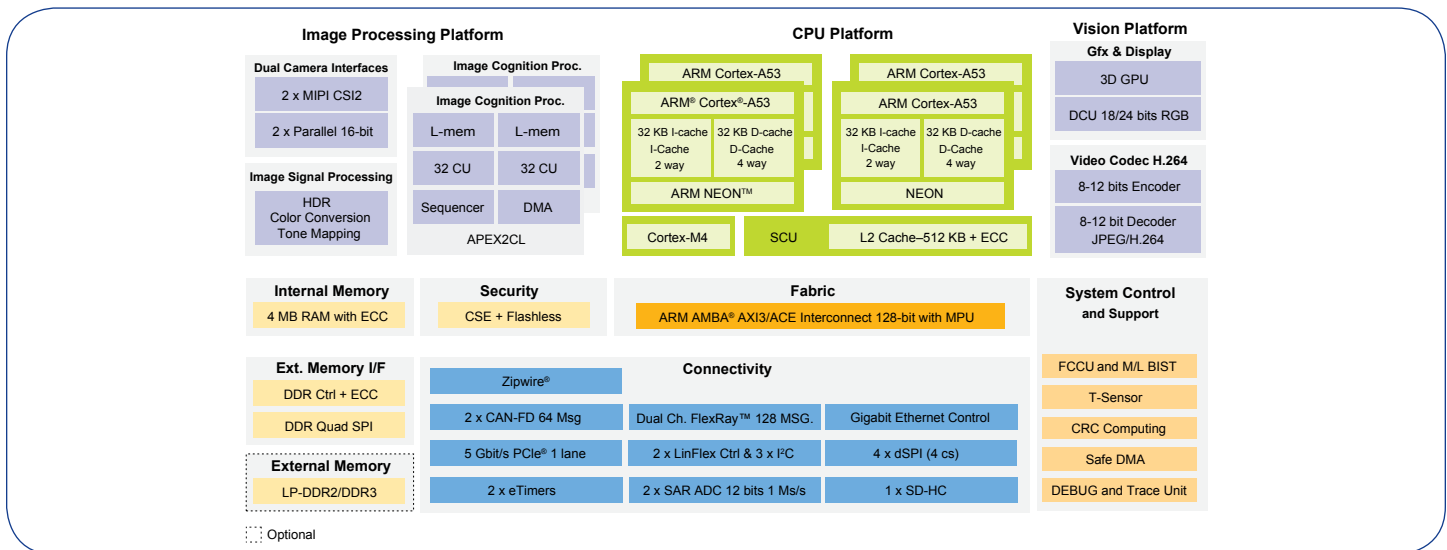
Image Processing Platform

Dual Camera Interfaces
2 x MIPI CSI2
2 x Parallel 16-bit

Image Signal Processing
HDR
Color Conversion
Tone Mapping

Image Cognition Proc.
Image Cognition Proc.
L-mem
L-mem
32 CU
32 CU
Sequencer
DMA
APEX2CL

CPU Platform

ARM Cortex-A53
ARM® Cortex®-A53
32 KB I-cache
I-Cache
2 way
32 KB D-cache
D-Cache
4 way
ARM NEON™

ARM Cortex-A53
ARM Cortex-A53
32 KB I-cache
I-Cache
2 way
32 KB D-cache
D-Cache
4 way
NEON

Cortex-M4
SCU
L2 Cache–512 KB + ECC

Vision Platform
Gfx & Display
3D GPU
DCU 18/24 bits RGB

Video Codec H.264
8-12 bits Encoder
8-12 bit Decoder
JPEG/H.264

Internal Memory
4 MB RAM with ECC

Security
CSE + Flashless

Fabric
ARM AMBA® AXI3/ACE Interconnect 128-bit with MPU

System Control and Support
FCCU and M/L BIST
T-Sensor
CRC Computing
Safe DMA
DEBUG and Trace Unit

Ext. Memory I/F
DDR Ctrl + ECC
DDR Quad SPI

External Memory
LP-DDR2/DDR3

Connectivity
Zipwire®
2 x CAN-FD 64 Msg
Dual Ch. FlexRay™ 128 MSG.
Gigabit Ethernet Control
5 Gbit/s PCIe® 1 lane
2 x LinFlex Ctrl & 3 x I²C
4 x dSPI (4 cs)
2 x eTimers
2 x SAR ADC 12 bits 1 Ms/s
1 x SD-HC

Optional